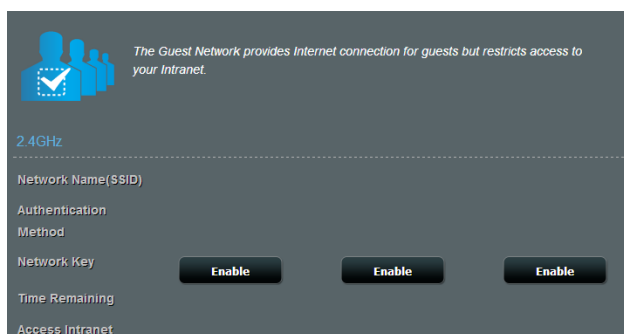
The Guest Network provides Internet connection for guests but restricts access to your Intranet.

2.4GHz

Network Name(SSID)

Authentication Method

Network Key

Enable

Enable

Enable

Time Remaining

Access Intranet